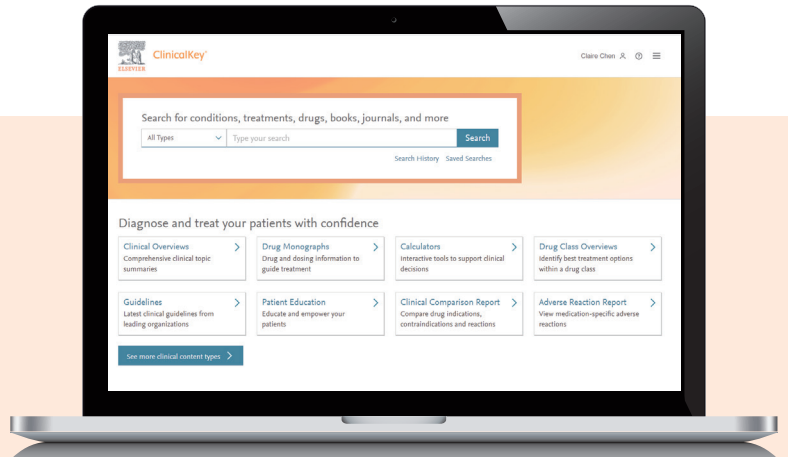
ELSEVIER ClinicalKey®

Claire Chen

Search for conditions, treatments, drugs, books, journals, and more

All Types

Type your search

Search

Search History Saved Searches

Diagnose and treat your patients with confidence

Clinical Overviews
Comprehensive clinical topic summaries

Drug Monographs
Drug and dosing information to guide treatment

Calculators
Interactive tools to support clinical decisions

Drug Class Overviews
Identify best treatment options within a drug class

Guidelines
Latest clinical guidelines from leading organizations

Patient Education
Educate and empower your patients

Clinical Comparison Report
Compare drug indications, contraindications and reactions

Adverse Reaction Report
View medication-specific adverse reactions

See more clinical content types